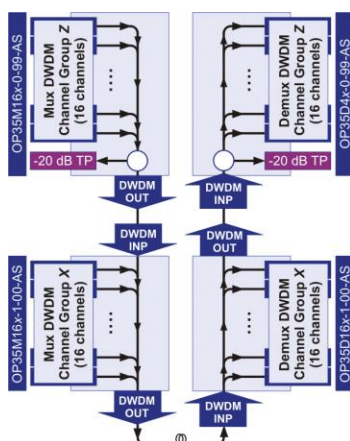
OP35M16x-0-99-AS

Mux DWDM Channel Group Z (16 channels)

....

-20 dB TP

DWDM OUT

OP35D4x-0-99-AS

Demux DWDM Channel Group Z (16 channels)

....

-20 dB TP

DWDM INP

DWDM INP

DWDM OUT

OP35M16x-1-00-AS

Mux DWDM Channel Group X (16 channels)

....

DWDM OUT

OP35D16x-1-00-AS

Demux DWDM Channel Group X (16 channels)

....

DWDM INP